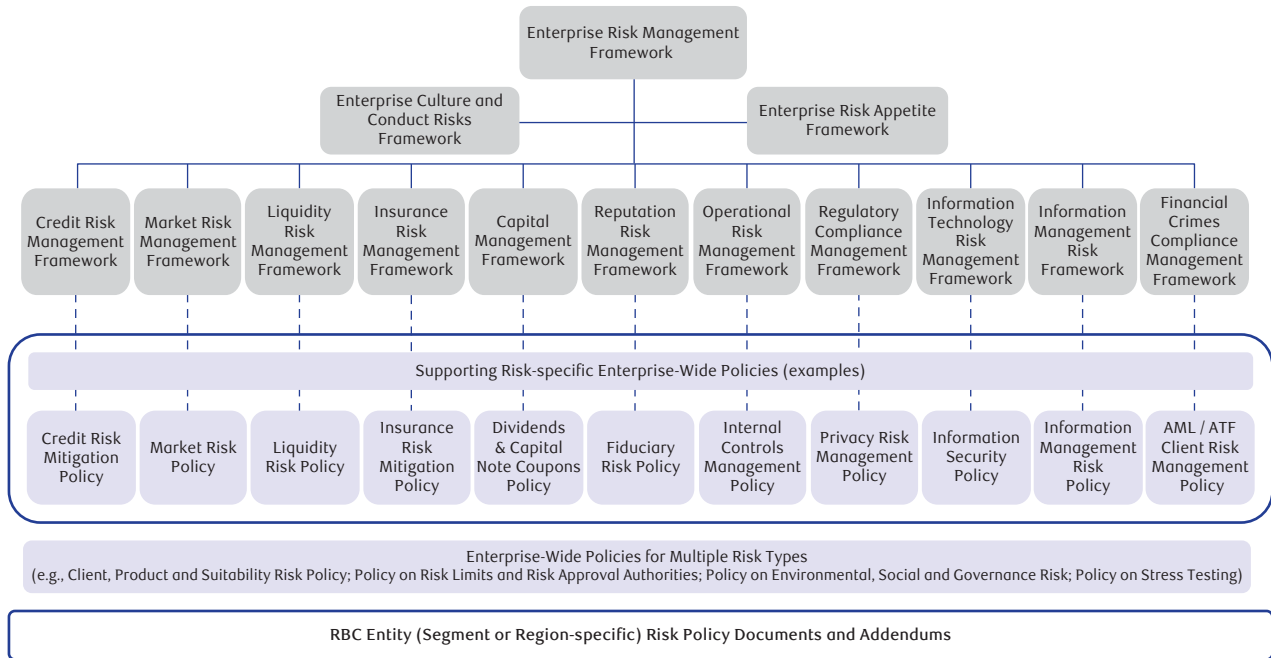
Enterprise Risk Management Framework

Enterprise Culture and Conduct Risks Framework

Enterprise Risk Appetite Framework

Credit Risk Management Framework

Market Risk Management Framework

Liquidity Risk Management Framework

Insurance Risk Management Framework

Capital Management Framework

Reputation Risk Management Framework

Operational Risk Management Framework

Regulatory Compliance Management Framework

Information Technology Risk Management Framework

Information Management Risk Framework

Financial Crimes Compliance Management Framework

Supporting Risk-specific Enterprise-Wide Policies (examples)

Credit Risk Mitigation Policy

Market Risk Policy

Liquidity Risk Policy

Insurance Risk Mitigation Policy

Dividends & Capital Note Coupons Policy

Fiduciary Risk Policy

Internal Controls Management Policy

Privacy Risk Management Policy

Information Security Policy

Information Management Risk Policy

AML / ATF Client Risk Management Policy

Enterprise-Wide Policies for Multiple Risk Types
(e.g., Client, Product and Suitability Risk Policy; Policy on Risk Limits and Risk Approval Authorities; Policy on Environmental, Social and Governance Risk; Policy on Stress Testing)

RBC Entity (Segment or Region-specific) Risk Policy Documents and Addendums